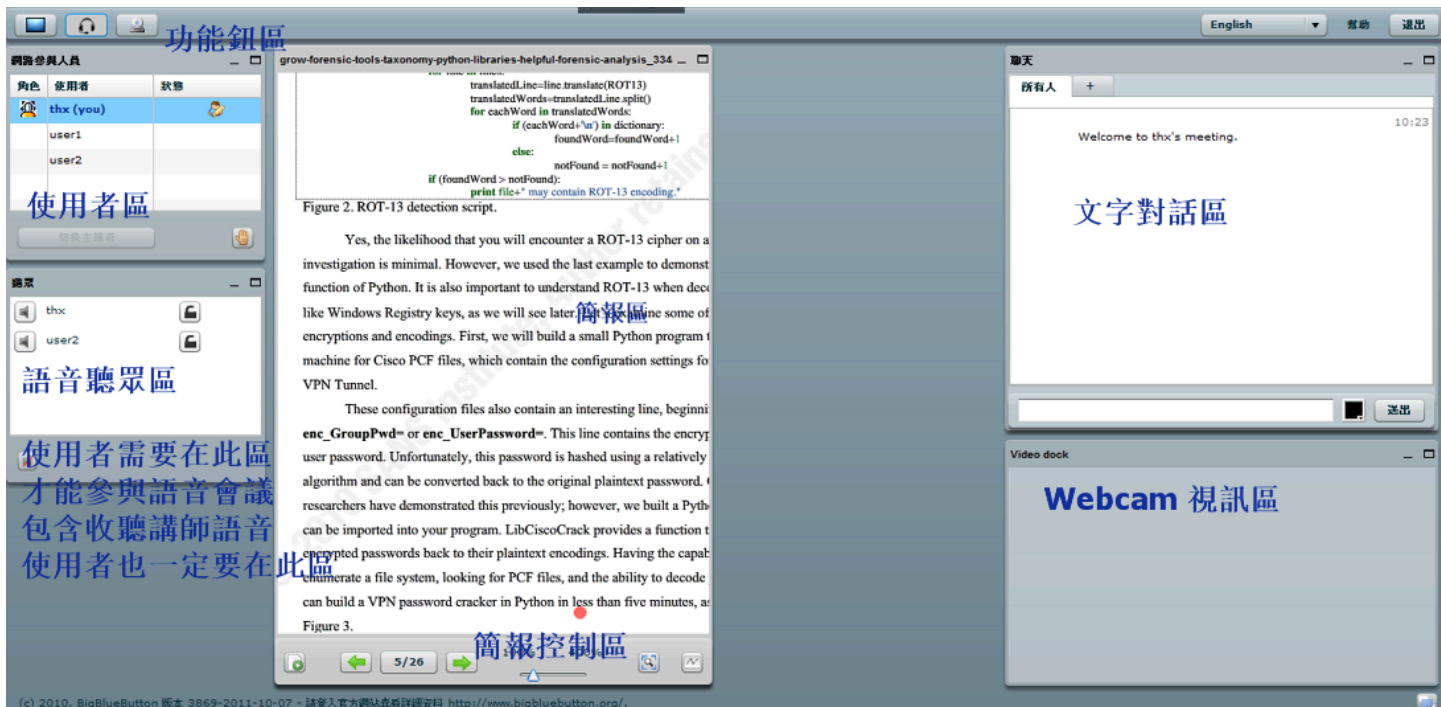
功能鈕區

English 幫助 退出

網路參與人員

| 角色 | 使用者 | 狀態 |
|---|---|---|
| | thx (you) | |
| | user1 | |
| | user2 | |

使用者區

切換主講者

聽眾

thx

user2

語音聽眾區

使用者需要在此區才能參與語音會議包含收聽講師語音使用者也一定要在此區

grow-forensic-tools-taxonomy-python-libraries-helpful-forensic-analysis_334

translatedLine=line.translate(ROT13)
translatedWords=translatedLine.split()
for eachWord in translatedWords:
if (eachWord+'\n') in dictionary:
foundWord=foundWord+1
else:
notFound = notFound+1
if (foundWord > notFound):
print file+" may contain ROT-13 encoding."

Figure 2. ROT-13 detection script.

Yes, the likelihood that you will encounter a ROT-13 cipher on a investigation is minimal. However, we used the last example to demonst function of Python. It is also important to understand ROT-13 when dec like Windows Registry keys, as we will see later. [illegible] some of encryptions and encodings. First, we will build a small Python program t machine for Cisco PCF files, which contain the configuration settings fo VPN Tunnel.

簡報區

These configuration files also contain an interesting line, beginni enc_GroupPwd= or enc_UserPassword=. This line contains the encryp user password. Unfortunately, this password is hashed using a relatively algorithm and can be converted back to the original plaintext password. researchers have demonstrated this previously; however, we built a Pyth can be imported into your program. LibCiscoCrack provides a function t encrypted passwords back to their plaintext encodings. Having the capab enumerate a file system, looking for PCF files, and the ability to decode can build a VPN password cracker in Python in less than five minutes, as Figure 3.

5/26

簡報控制區

聊天

所有人 +

10:23

Welcome to thx's meeting.

文字對話區

送出

Video dock

Webcam 視訊區

(c) 2010, BigBlueButton 版本 3869-2011-10-07 - 請登入官方網站查看詳細資料 http://www.bigbluebutton.org/.